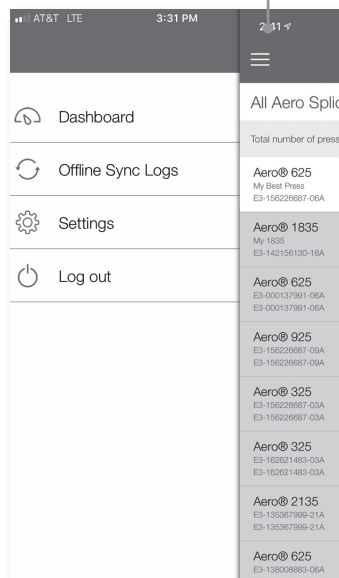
AT&T LTE 3:31 PM

2:11

Dashboard

Offline Sync Logs

Settings

Log out

All Aero Splic

Total number of press

Aero® 625
My Best Press
E3-156226687-06A

Aero® 1835
My 1835
E3-142156130-18A

Aero® 625
E3-000137991-06A
E3-000137991-06A

Aero® 925
E3-156226687-09A
E3-156226687-09A

Aero® 325
E3-156226687-03A
E3-156226687-03A

Aero® 325
E3-162621483-03A
E3-162621483-03A

Aero® 2135
E3-135367999-21A
E3-135367999-21A

Aero® 625
E3-138008883-06A